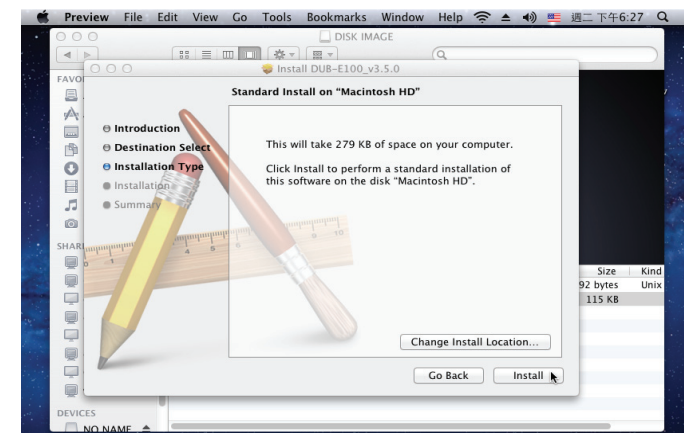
Preview File Edit View Go Tools Bookmarks Window Help 週二 下午6:27

DISK IMAGE

FAVO

SHAR

DEVICES

NO NAME

Size Kind
92 bytes Unix
115 KB

Install DUB-E100_v3.5.0

Standard Install on "Macintosh HD"

Introduction
Destination Select
Installation Type
Installation
Summary

This will take 279 KB of space on your computer.

Click Install to perform a standard installation of this software on the disk "Macintosh HD".

Change Install Location...

Go Back

Install